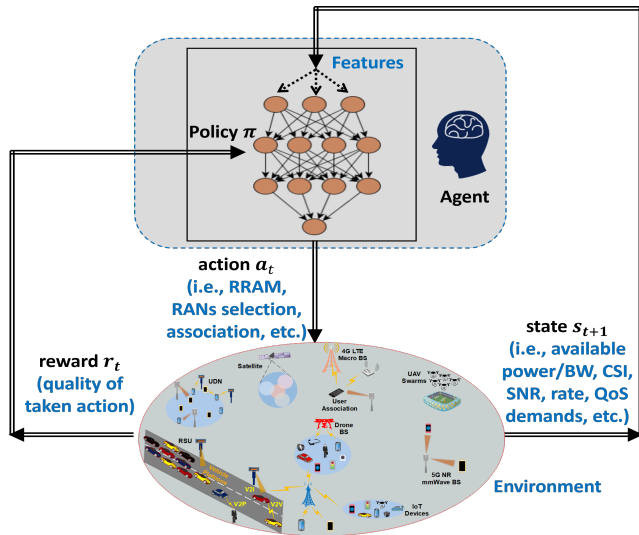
Features

Policy $\pi$

Agent

action $a_t$
(i.e., RRAM, RANs selection, association, etc.)

reward $r_t$
(quality of taken action)

state $s_{t+1}$
(i.e., available power/BW, CSI, SNR, rate, QoS demands, etc.)

UDN

Satellite

4G LTE Macro BS

User Association

UAV Swarms

RSU

Drone BS

5G NR mmWave BS

V2I

V2V

V2P

IoT Devices

Environment